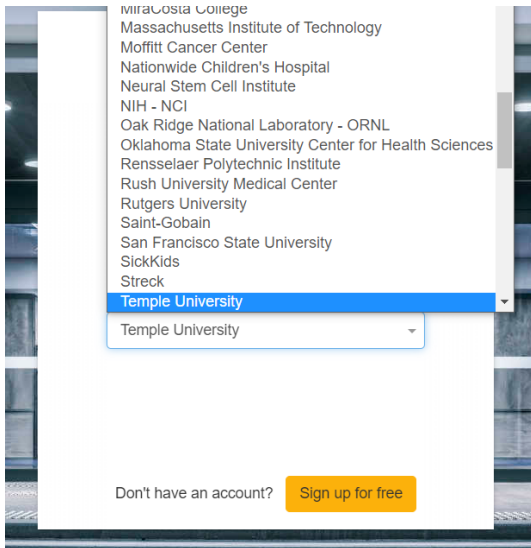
MiraCosta College
Massachusetts Institute of Technology
Moffitt Cancer Center
Nationwide Children's Hospital
Neural Stem Cell Institute
NIH - NCI
Oak Ridge National Laboratory - ORNL
Oklahoma State University Center for Health Sciences
Rensselaer Polytechnic Institute
Rush University Medical Center
Rutgers University
Saint-Gobain
San Francisco State University
SickKids
Streck
Temple University

Temple University

Don't have an account? Sign up for free